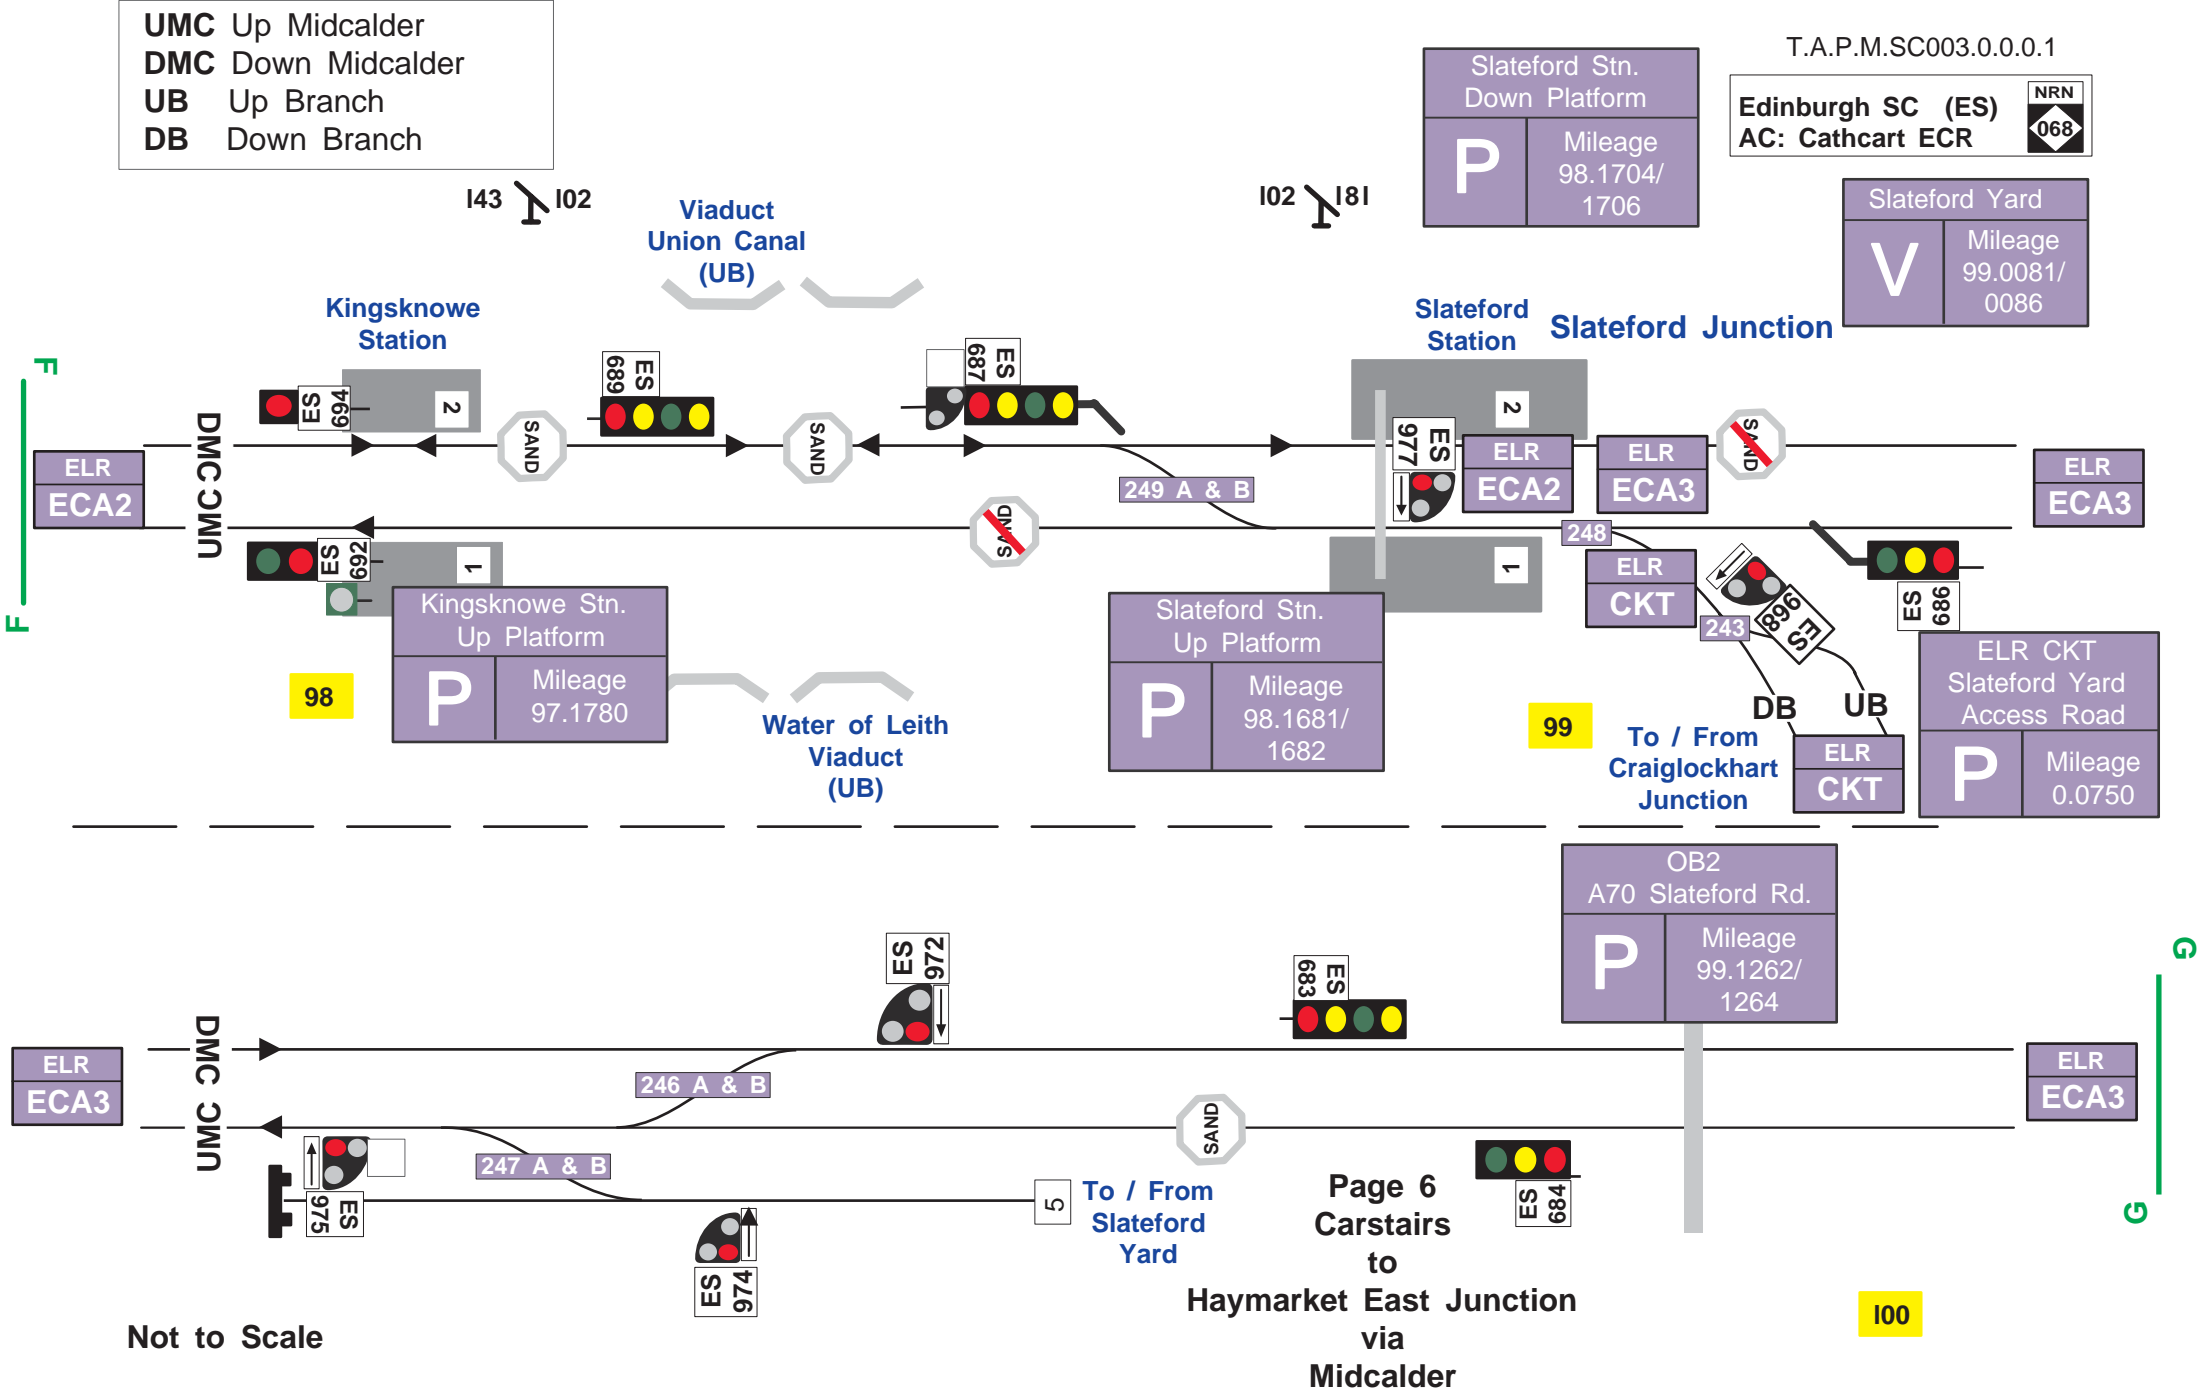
UMC Up Midcalder
DMC Down Midcalder
UB Up Branch
DB Down Branch

T.A.P.M.SC003.0.0.0.1

Edinburgh SC (ES)
AC: Cathcart ECR
NRN 068

Slateford Stn. Down Platform
P
Mileage 98.1704/ 1706

Slateford Yard
V
Mileage 99.0081/ 0086

I43 I02

I02 I8I

Viaduct Union Canal (UB)

Kingsknowe Station

Slateford Station

Slateford Junction

F

F

ELR ECA2

DMC

UMC

ES 694

2

SAND

ES 689

SAND

ES 687

249 A & B

2

ES 977

ELR ECA2

ELR ECA3

SAND

ELR ECA3

SAND

ES 692

1

Kingsknowe Stn. Up Platform
P
Mileage 97.1780

1

Slateford Stn. Up Platform
P
Mileage 98.1681/ 1682

248

ELR CKT

243

ES 968

ES 686

ELR CKT Slateford Yard Access Road
P
Mileage 0.0750

98

Water of Leith Viaduct (UB)

99

DB

UB

To / From Craiglockhart Junction

ELR CKT

OB2 A70 Slateford Rd.
P
Mileage 99.1262/ 1264

G

ES 972

ES 683

ELR ECA3

DMC

UMC

246 A & B

SAND

ELR ECA3

247 A & B

ES 975

5

To / From Slateford Yard

Page 6 Carstairs to Haymarket East Junction via Midcalder

ES 684

G

ES 974

Not to Scale

I00